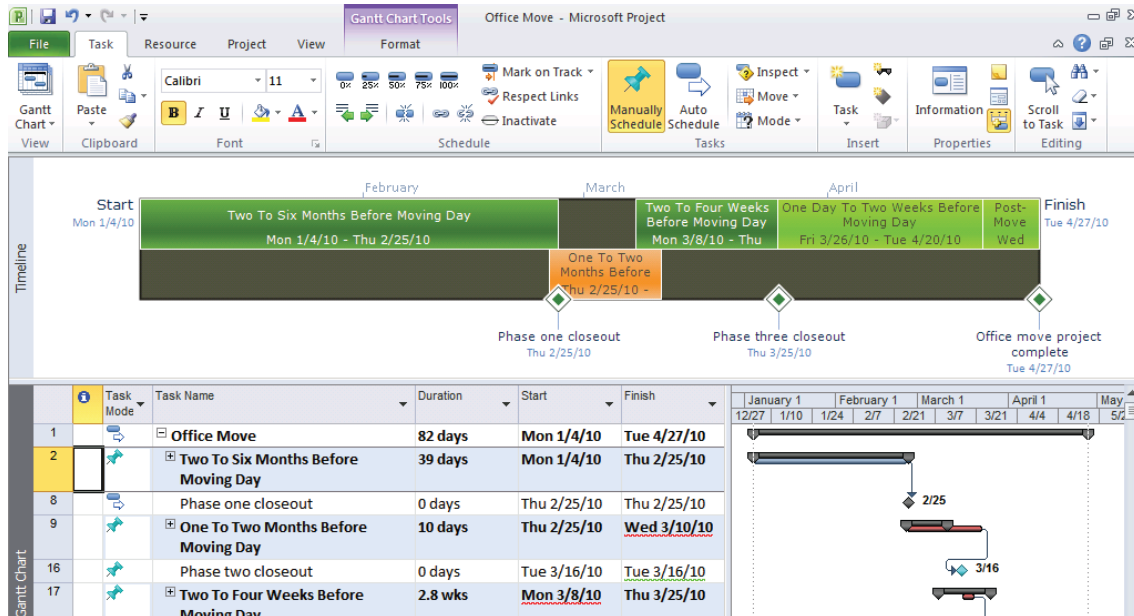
Gantt Chart Tools Office Move - Microsoft Project

File Task Resource Project View Format

Gantt Chart
View

Paste
Clipboard

Calibri 11
B I U
Font

0% 25% 50% 75% 100%
Mark on Track
Respect Links
Inactivate
Schedule

Manually Schedule
Auto Schedule
Tasks

Inspect
Move
Mode

Task
Insert

Information
Properties

Scroll to Task
Editing

Timeline

February March April

Start
Mon 1/4/10

Two To Six Months Before Moving Day
Mon 1/4/10 - Thu 2/25/10

One To Two Months Before
Thu 2/25/10 -

Two To Four Weeks Before Moving Day
Mon 3/8/10 - Thu

One Day To Two Weeks Before Moving Day
Fri 3/26/10 - Tue 4/20/10

Post-Move
Wed

Finish
Tue 4/27/10

Phase one closeout
Thu 2/25/10

Phase three closeout
Thu 3/25/10

Office move project complete
Tue 4/27/10

Gantt Chart

| | | Task Mode | Task Name | Duration | Start | Finish |
|---|---|---|---|---|---|---|
| 1 | | | ⊟ Office Move | 82 days | Mon 1/4/10 | Tue 4/27/10 |
| 2 | | | ⊞ Two To Six Months Before Moving Day | 39 days | Mon 1/4/10 | Thu 2/25/10 |
| 8 | | | Phase one closeout | 0 days | Thu 2/25/10 | Thu 2/25/10 |
| 9 | | | ⊞ One To Two Months Before Moving Day | 10 days | Thu 2/25/10 | Wed 3/10/10 |
| 16 | | | Phase two closeout | 0 days | Tue 3/16/10 | Tue 3/16/10 |
| 17 | | | ⊞ Two To Four Weeks Before Moving Day | 2.8 wks | Mon 3/8/10 | Thu 3/25/10 |

January 1 February 1 March 1 April 1 May
12/27 1/10 1/24 2/7 2/21 3/7 3/21 4/4 4/18 5/2

2/25
3/16